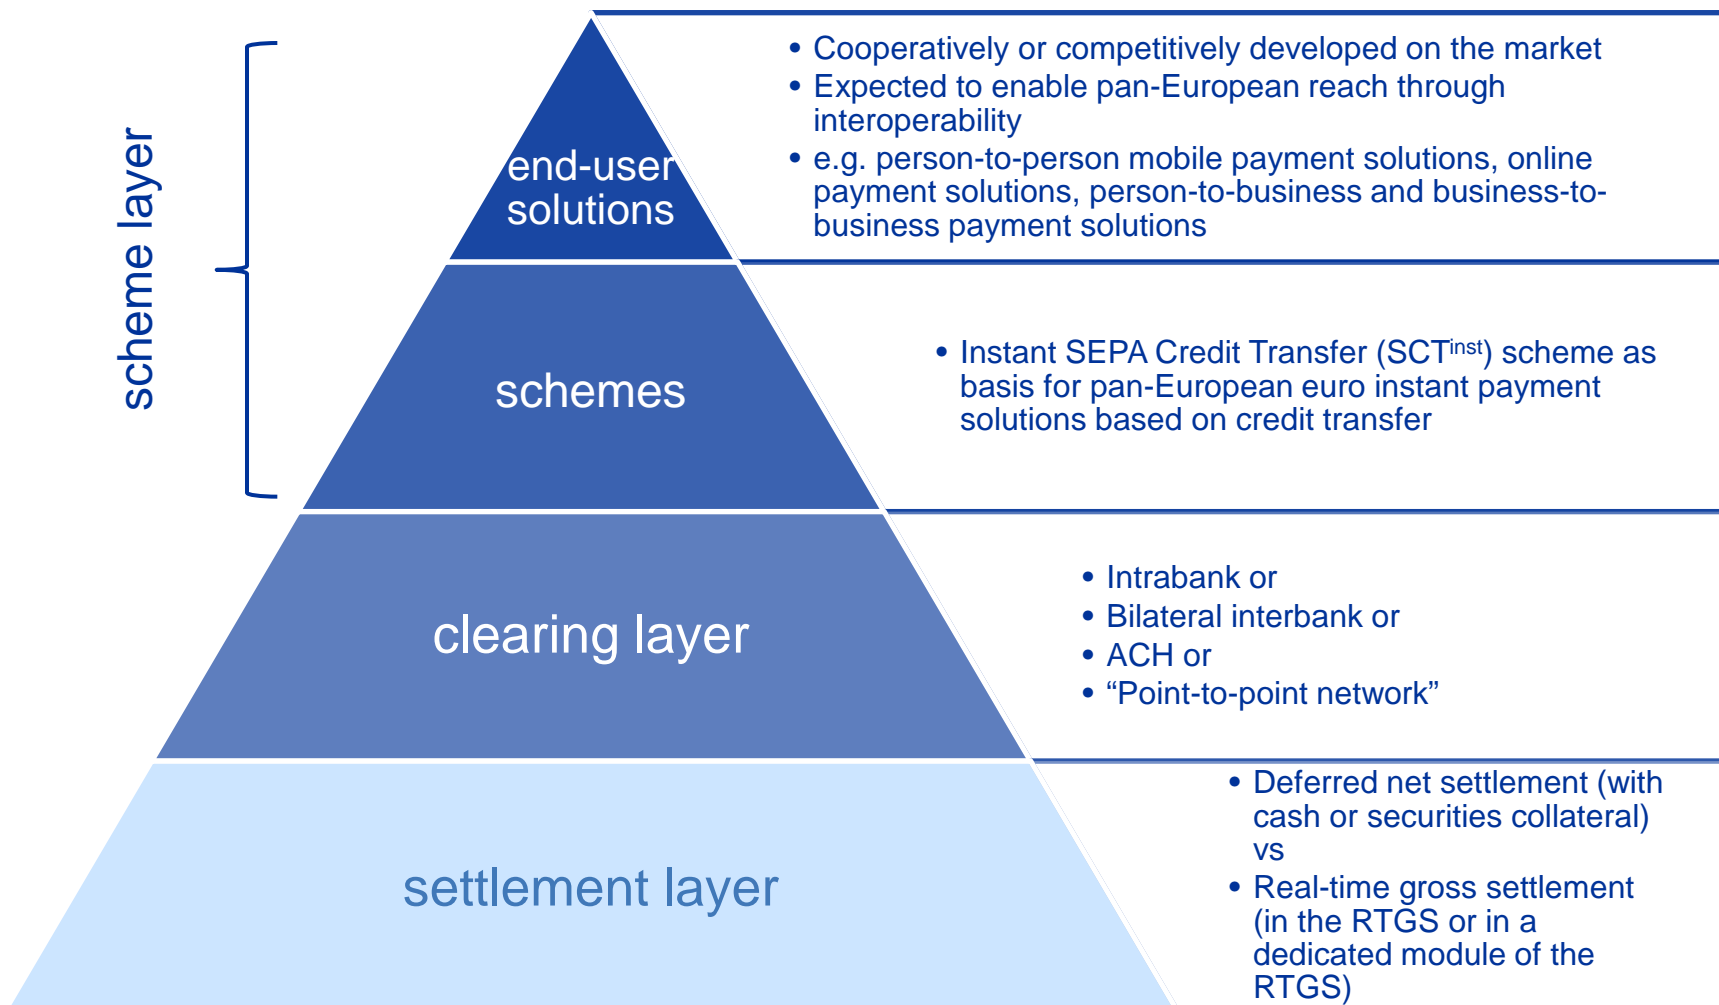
scheme layer

end-user solutions

• Cooperatively or competitively developed on the market
• Expected to enable pan-European reach through interoperability
• e.g. person-to-person mobile payment solutions, online payment solutions, person-to-business and business-to-business payment solutions

schemes

• Instant SEPA Credit Transfer (SCT$^{inst}$) scheme as basis for pan-European euro instant payment solutions based on credit transfer

clearing layer

• Intrabank or
• Bilateral interbank or
• ACH or
• “Point-to-point network”

settlement layer

• Deferred net settlement (with cash or securities collateral) vs
• Real-time gross settlement (in the RTGS or in a dedicated module of the RTGS)